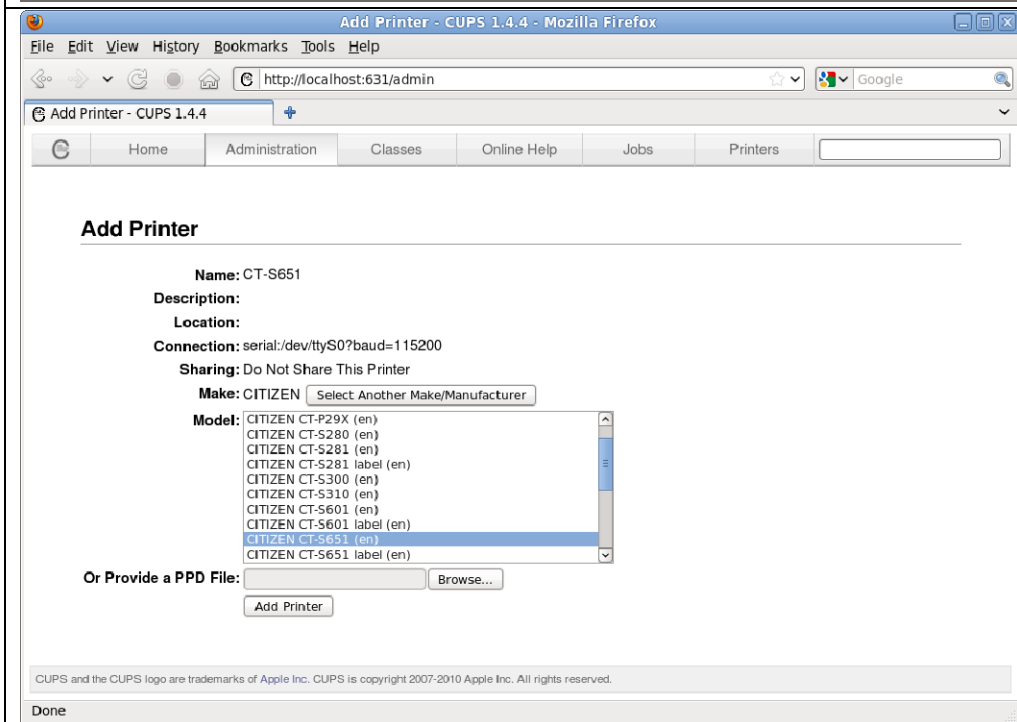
Add Printer - CUPS 1.4.4 - Mozilla Firefox

File Edit View History Bookmarks Tools Help

http://localhost:631/admin

Google

Add Printer - CUPS 1.4.4

Home | Administration | Classes | Online Help | Jobs | Printers

Add Printer

Name: CT-S651

Description:

Location:

Connection: serial:/dev/ttyS0?baud=115200

Sharing: Do Not Share This Printer

Make: CITIZEN Select Another Make/Manufacturer

Model: CITIZEN CT-P29X (en)
CITIZEN CT-S280 (en)
CITIZEN CT-S281 (en)
CITIZEN CT-S281 label (en)
CITIZEN CT-S300 (en)
CITIZEN CT-S310 (en)
CITIZEN CT-S601 (en)
CITIZEN CT-S601 label (en)
CITIZEN CT-S651 (en)
CITIZEN CT-S651 label (en)

Or Provide a PPD File: Browse...

Add Printer

CUPS and the CUPS logo are trademarks of Apple Inc. CUPS is copyright 2007-2010 Apple Inc. All rights reserved.

Done